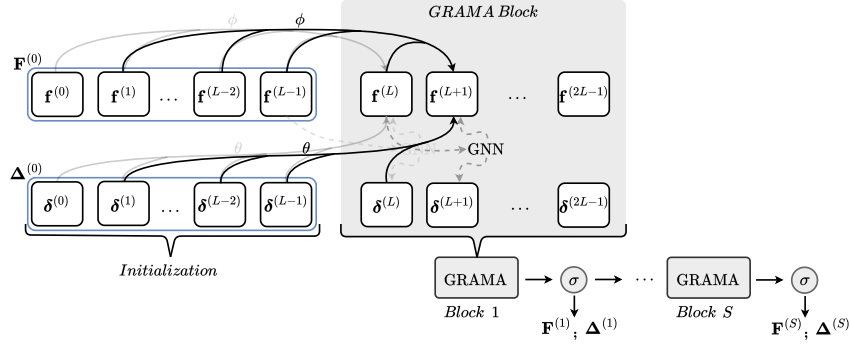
GRAMA Block

$\phi$ $\phi$

$\mathbf{F}^{(0)}$

$\mathbf{f}^{(0)}$ $\mathbf{f}^{(1)}$ … $\mathbf{f}^{(L-2)}$ $\mathbf{f}^{(L-1)}$

$\mathbf{f}^{(L)}$ $\mathbf{f}^{(L+1)}$ … $\mathbf{f}^{(2L-1)}$

GNN

$\theta$ $\theta$

$\mathbf{\Delta}^{(0)}$

$\boldsymbol{\delta}^{(0)}$ $\boldsymbol{\delta}^{(1)}$ … $\boldsymbol{\delta}^{(L-2)}$ $\boldsymbol{\delta}^{(L-1)}$

$\boldsymbol{\delta}^{(L)}$ $\boldsymbol{\delta}^{(L+1)}$ … $\boldsymbol{\delta}^{(2L-1)}$

Initialization

GRAMA $\sigma$ … GRAMA $\sigma$

Block 1 Block S

$\mathbf{F}^{(1)}; \mathbf{\Delta}^{(1)}$ $\mathbf{F}^{(S)}; \mathbf{\Delta}^{(S)}$